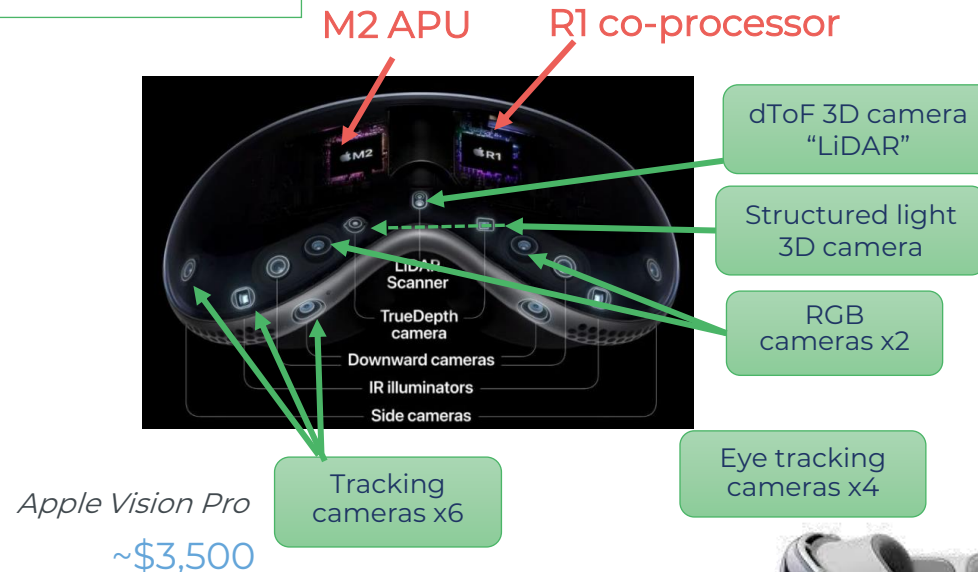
M2 APU

R1 co-processor

dToF 3D camera "LiDAR"

Structured light 3D camera

RGB cameras x2

M2

R1

LiDAR Scanner

TrueDepth camera

Downward cameras

IR illuminators

Side cameras

Eye tracking cameras x4

Tracking cameras x6

Apple Vision Pro

~$3,500